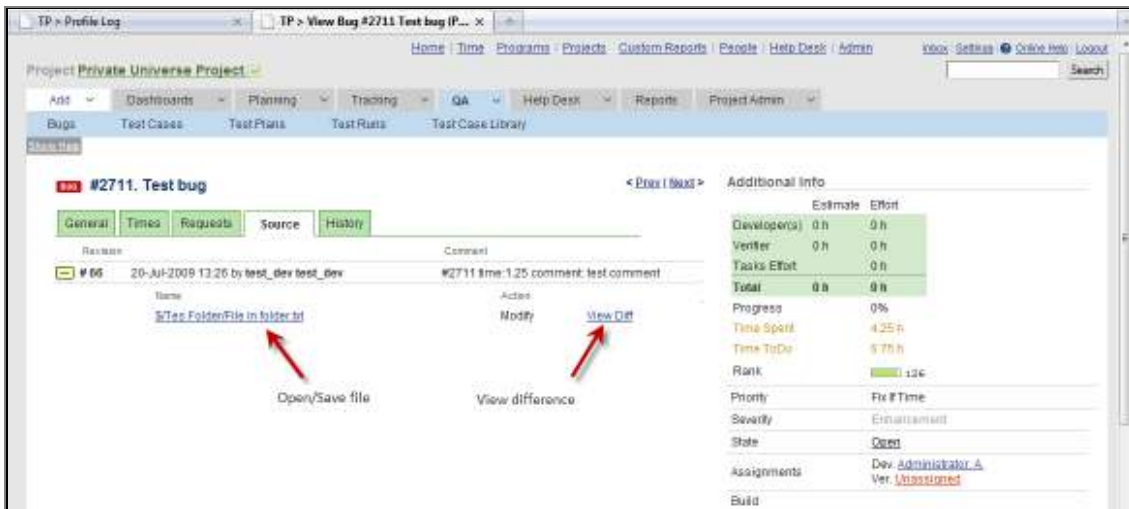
TP > Profile Log ×
TP > View Bug #2711 Test bug (P... ×

Home | Time Programs | Projects Custom Reports | People | Help Desk | Admin
Inbox Settings Online Help Logout
Search

Project Private Universe Project

Add Dashboards Planning Tracking QA Help Desk Reports Project Admin

Bugs Test Cases Test Plans Test Runs Test Case Library

BUG #2711. Test bug
< Prev | Next >

General Times Requests Source History

Revision Comment
# 66 20-Jul-2009 13:26 by test_dev test_dev #2711 time:1.25 comment: test comment
Name Action
$/Tes Folder/File in folder.txt Modify View Diff

Open/Save file
View difference

Additional Info

| | Estimate | Effort |
|---|---|---|
| Developer(s) | 0 h | 0 h |
| Verifier | 0 h | 0 h |
| Tasks Effort | | 0 h |
| Total | 0 h | 0 h |

Progress 0%
Time Spent 4.25 h
Time ToDo 5.75 h
Rank 126
Priority Fix If Time
Severity Enhancement
State Open
Assignments Dev. Administrator, A. Ver. Unassigned
Build